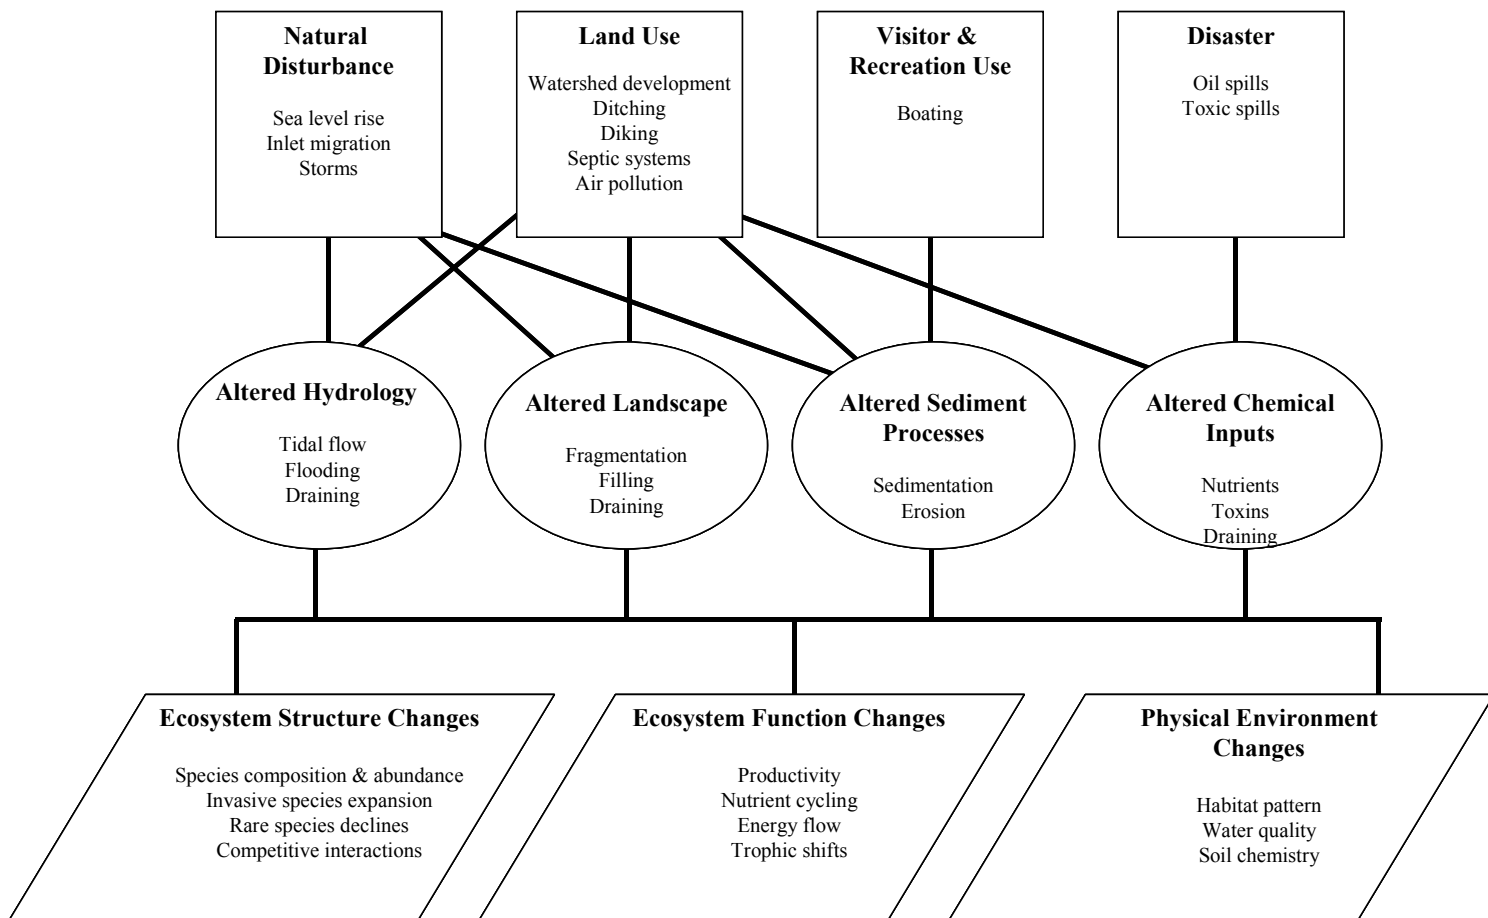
**Natural Disturbance**

Sea level rise
Inlet migration
Storms

**Land Use**

Watershed development
Ditching
Diking
Septic systems
Air pollution

**Visitor & Recreation Use**

Boating

**Disaster**

Oil spills
Toxic spills

**Altered Hydrology**

Tidal flow
Flooding
Draining

**Altered Landscape**

Fragmentation
Filling
Draining

**Altered Sediment Processes**

Sedimentation
Erosion

**Altered Chemical Inputs**

Nutrients
Toxins
Draining

**Ecosystem Structure Changes**

Species composition & abundance
Invasive species expansion
Rare species declines
Competitive interactions

**Ecosystem Function Changes**

Productivity
Nutrient cycling
Energy flow
Trophic shifts

**Physical Environment Changes**

Habitat pattern
Water quality
Soil chemistry